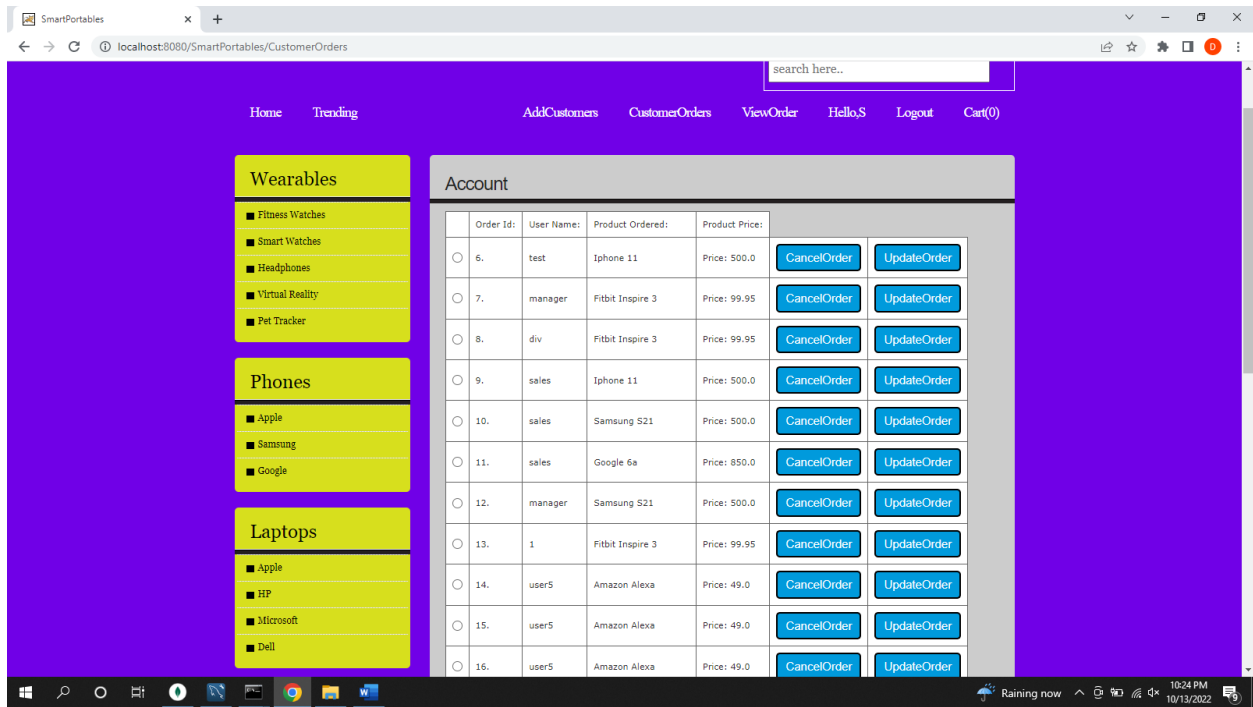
SmartPortables

localhost:8080/SmartPortables/CustomerOrders

search here..

Home Trending AddCustomers CustomerOrders ViewOrder Hello,S Logout Cart(0)

Wearables
Fitness Watches
Smart Watches
Headphones
Virtual Reality
Pet Tracker

Phones
Apple
Samsung
Google

Laptops
Apple
HP
Microsoft
Dell

Account

| | Order Id: | User Name: | Product Ordered: | Product Price: | | |
|---|---|---|---|---|---|---|
| | 6. | test | Iphone 11 | Price: 500.0 | CancelOrder | UpdateOrder |
| | 7. | manager | Fitbit Inspire 3 | Price: 99.95 | CancelOrder | UpdateOrder |
| | 8. | div | Fitbit Inspire 3 | Price: 99.95 | CancelOrder | UpdateOrder |
| | 9. | sales | Iphone 11 | Price: 500.0 | CancelOrder | UpdateOrder |
| | 10. | sales | Samsung S21 | Price: 500.0 | CancelOrder | UpdateOrder |
| | 11. | sales | Google 6a | Price: 850.0 | CancelOrder | UpdateOrder |
| | 12. | manager | Samsung S21 | Price: 500.0 | CancelOrder | UpdateOrder |
| | 13. | 1 | Fitbit Inspire 3 | Price: 99.95 | CancelOrder | UpdateOrder |
| | 14. | user5 | Amazon Alexa | Price: 49.0 | CancelOrder | UpdateOrder |
| | 15. | user5 | Amazon Alexa | Price: 49.0 | CancelOrder | UpdateOrder |
| | 16. | user5 | Amazon Alexa | Price: 49.0 | CancelOrder | UpdateOrder |

Raining now 10:24 PM 10/13/2022